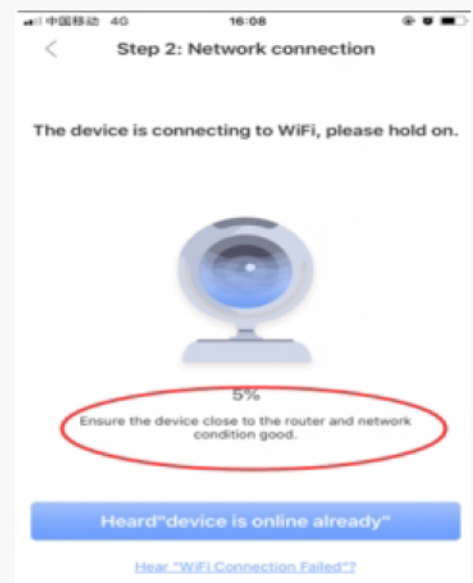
中国移动 4G 16:08

<

Step 2: Network connection

The device is connecting to WiFi, please hold on.

5%

Ensure the device close to the router and network condition good.

Heard"device is online already"

Hear "WiFi Connection Failed"?